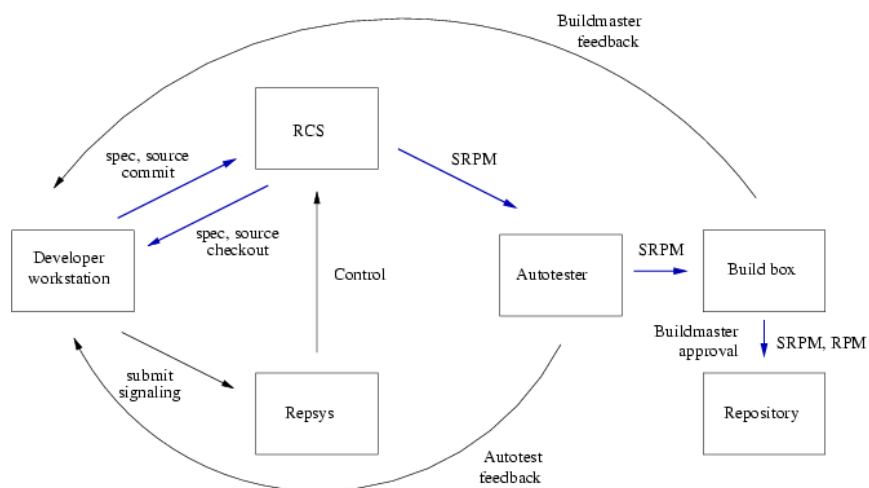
Buildmaster feedback

RCS

spec, source commit

spec, source checkout

SRPM

Developer workstation

Control

Autotester

SRPM

Build box

Buildmaster approval

SRPM, RPM

submit signaling

Repsys

Repository

Autotest feedback